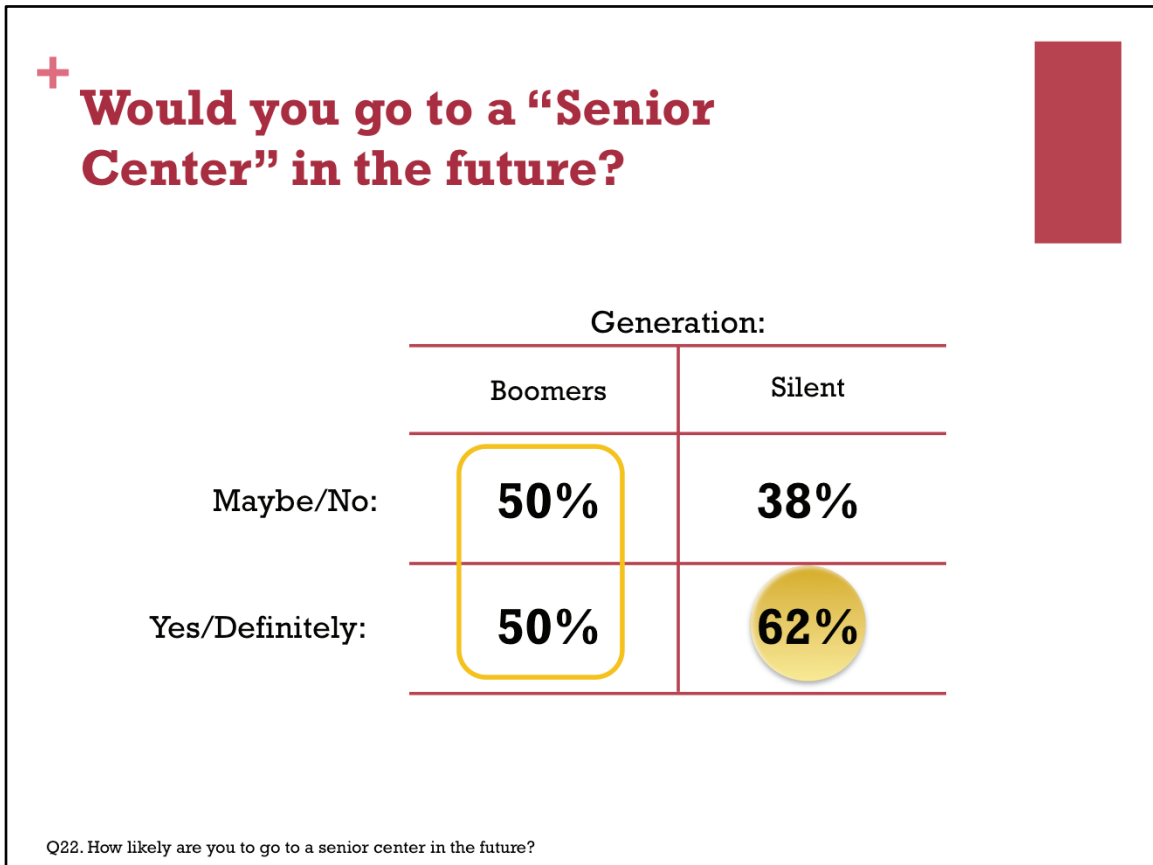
+ Would you go to a “Senior Center” in the future?

Generation:

| | Boomers | Silent |
|---|---|---|
| Maybe/No: | 50% | 38% |
| Yes/Definitely: | 50% | 62% |

Q22. How likely are you to go to a senior center in the future?